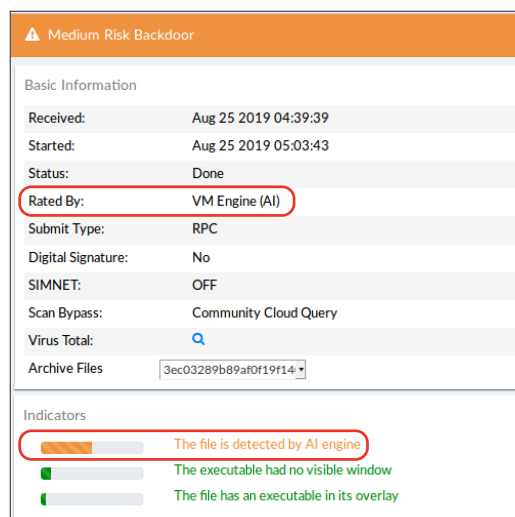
Medium Risk Backdoor

Basic Information

| | |
|---|---|
| Received: | Aug 25 2019 04:39:39 |
| Started: | Aug 25 2019 05:03:43 |
| Status: | Done |
| Rated By: | VM Engine (AI) |
| Submit Type: | RPC |
| Digital Signature: | No |
| SIMNET: | OFF |
| Scan Bypass: | Community Cloud Query |
| Virus Total: | |
| Archive Files | 3ec03289b89af0f19f14 |

Indicators

The file is detected by AI engine

The executable had no visible window

The file has an executable in its overlay